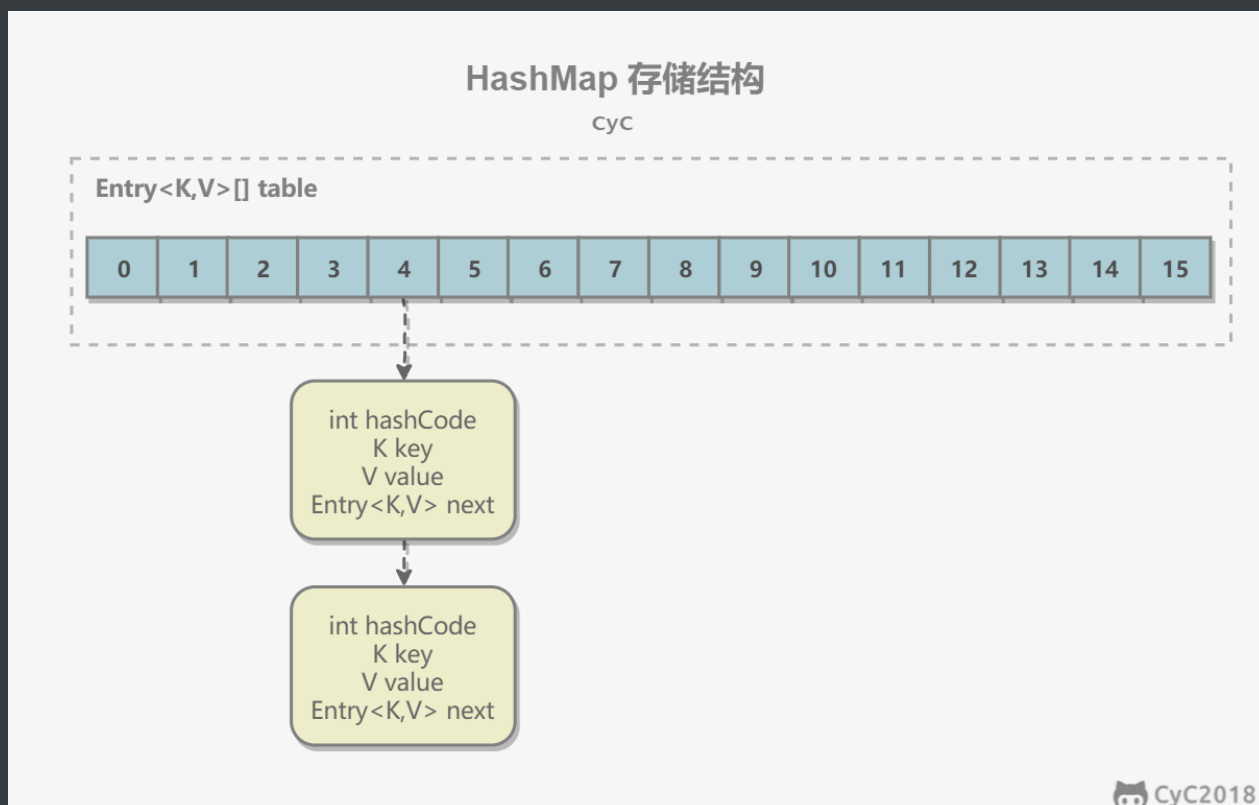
HashMap 存储结构

CyC

Entry<K,V>[] table

| 0 | 1 | 2 | 3 | 4 | 5 | 6 | 7 | 8 | 9 | 10 | 11 | 12 | 13 | 14 | 15 |
|---|---|---|---|---|---|---|---|---|---|---|---|---|---|---|---|

int hashCode
K key
V value
Entry<K,V> next

int hashCode
K key
V value
Entry<K,V> next

CyC2018